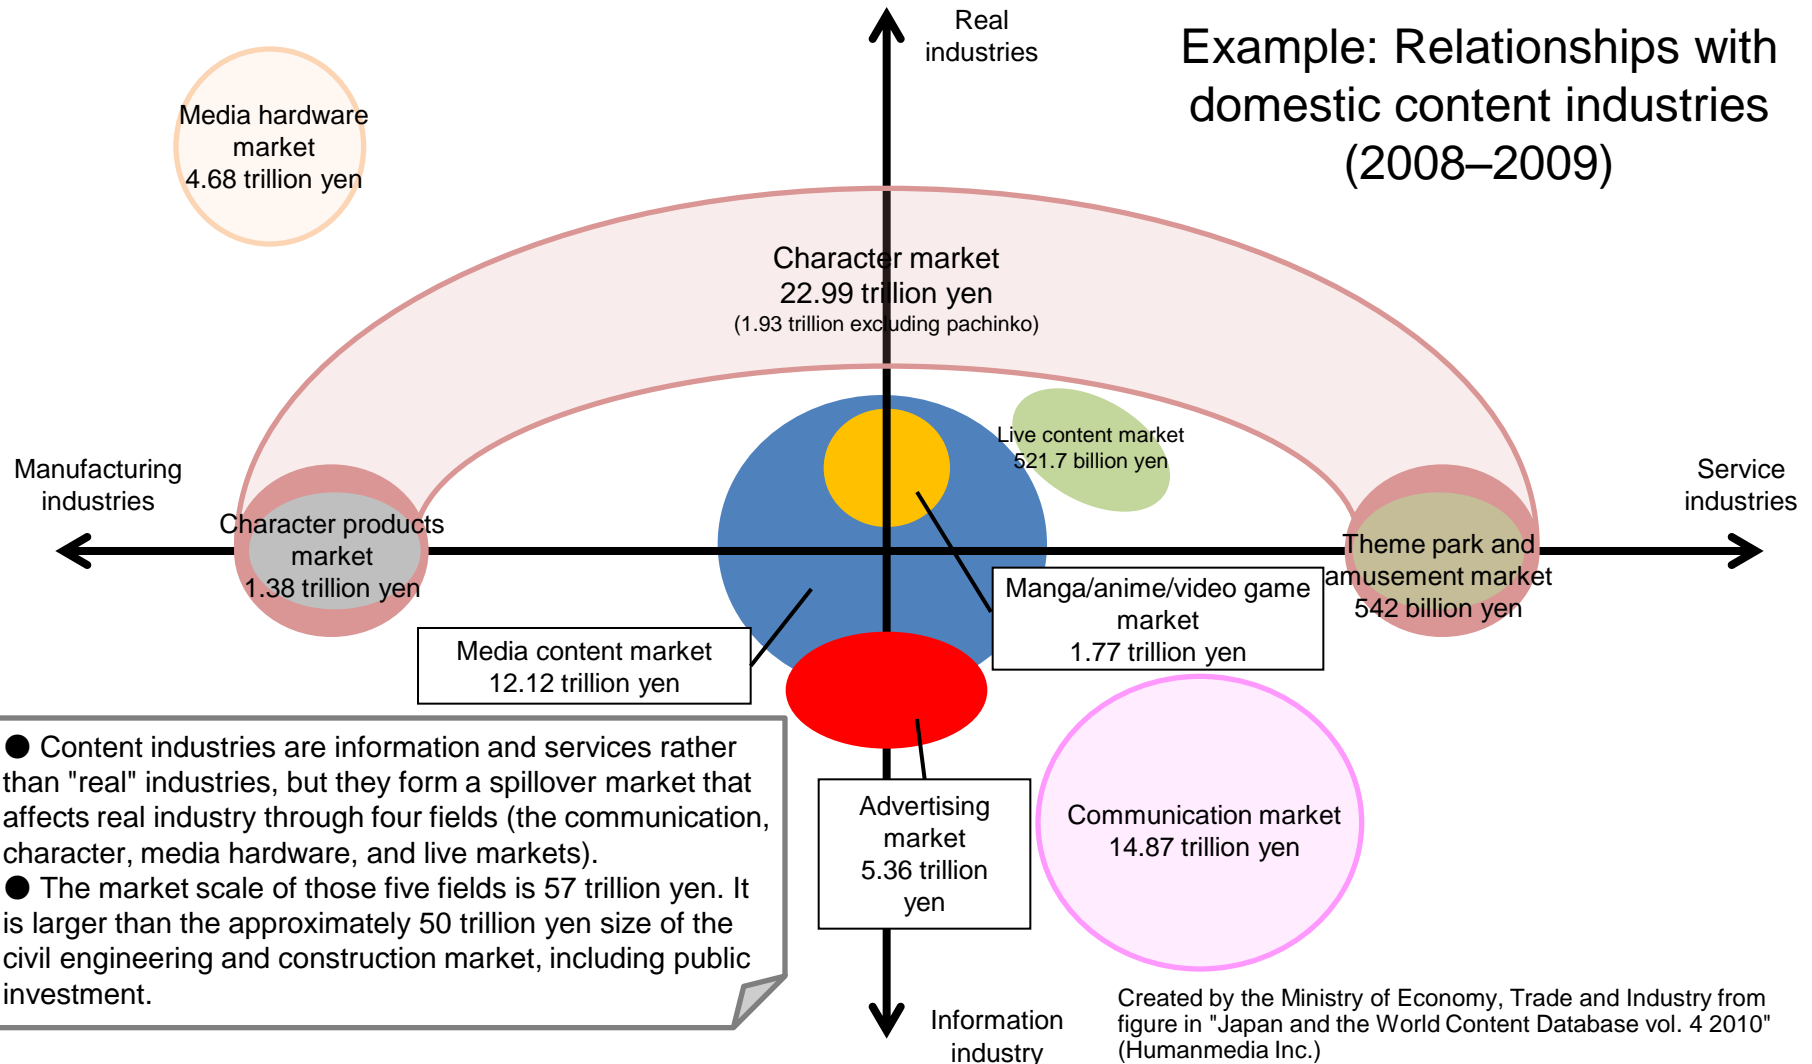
Example: Relationships with domestic content industries (2008–2009)

Real industries

Media hardware market 4.68 trillion yen

Character market 22.99 trillion yen (1.93 trillion excluding pachinko)

Live content market 521.7 billion yen

Manufacturing industries

Service industries

Character products market 1.38 trillion yen

Theme park and amusement market 542 billion yen

Manga/anime/video game market 1.77 trillion yen

Media content market 12.12 trillion yen

● Content industries are information and services rather than "real" industries, but they form a spillover market that affects real industry through four fields (the communication, character, media hardware, and live markets).
● The market scale of those five fields is 57 trillion yen. It is larger than the approximately 50 trillion yen size of the civil engineering and construction market, including public investment.

Advertising market 5.36 trillion yen

Communication market 14.87 trillion yen

Information industry

Created by the Ministry of Economy, Trade and Industry from figure in "Japan and the World Content Database vol. 4 2010" (Humanmedia Inc.)